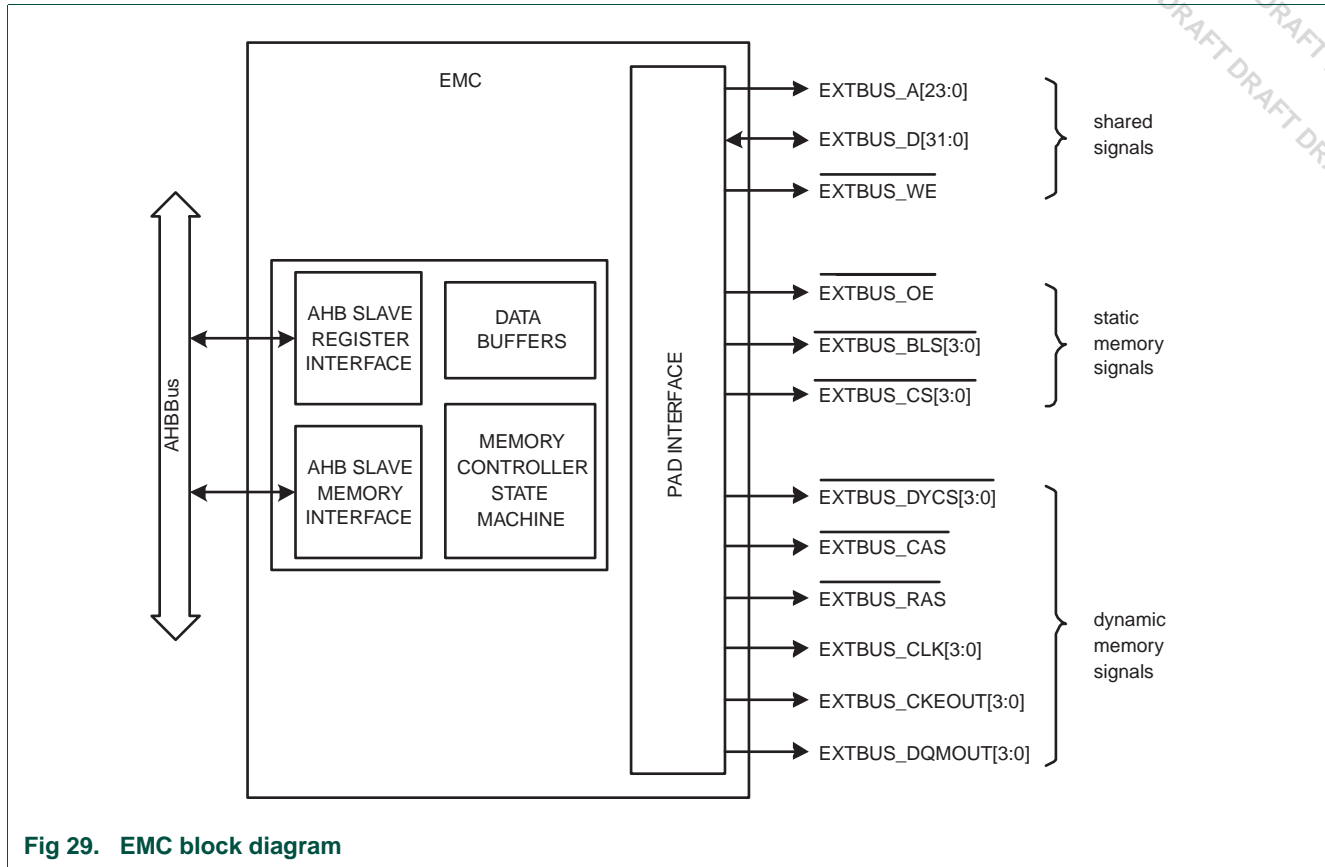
EMC

AHBBus

AHB SLAVE REGISTER INTERFACE

DATA BUFFERS

AHB SLAVE MEMORY INTERFACE

MEMORY CONTROLLER STATE MACHINE

PAD INTERFACE

EXTBUS_A[23:0]

EXTBUS_D[31:0]

$\overline{\text{EXTBUS\_WE}}$

shared signals

$\overline{\text{EXTBUS\_OE}}$

$\overline{\text{EXTBUS\_BLS[3:0]}}$

$\overline{\text{EXTBUS\_CS[3:0]}}$

static memory signals

$\overline{\text{EXTBUS\_DYCS[3:0]}}$

$\overline{\text{EXTBUS\_CAS}}$

$\overline{\text{EXTBUS\_RAS}}$

EXTBUS_CLK[3:0]

EXTBUS_CKEOUT[3:0]

EXTBUS_DQMOUT[3:0]

dynamic memory signals

DRAFT DRAFT DRAFT DR

Fig 29. EMC block diagram